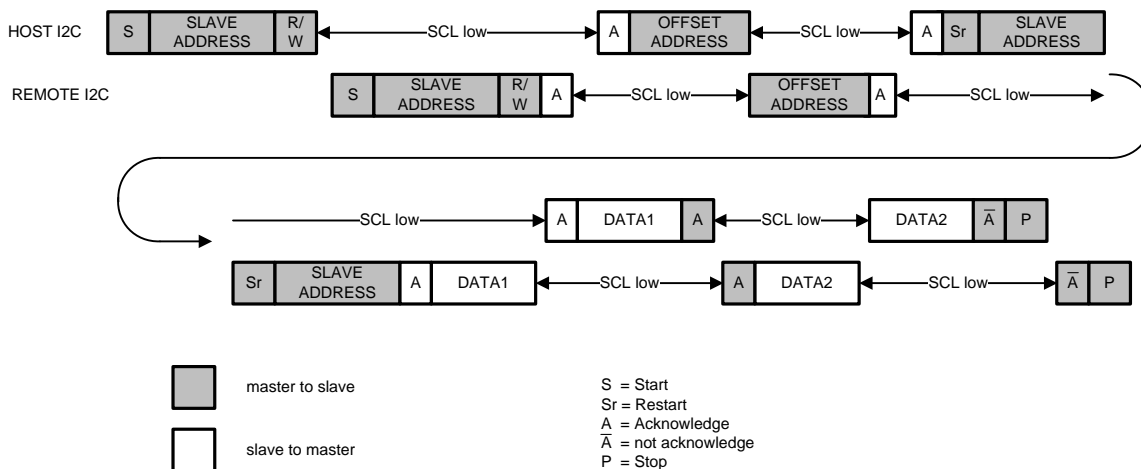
HOST I2C S SLAVE ADDRESS R/W SCL low A OFFSET ADDRESS SCL low A Sr SLAVE ADDRESS

REMOTE I2C S SLAVE ADDRESS R/W A SCL low OFFSET ADDRESS A SCL low

SCL low A DATA1 A SCL low DATA2 $\overline{A}$ P

Sr SLAVE ADDRESS A DATA1 SCL low A DATA2 SCL low $\overline{A}$ P

master to slave

slave to master

S = Start
Sr = Restart
A = Acknowledge
$\overline{A}$ = not acknowledge
P = Stop